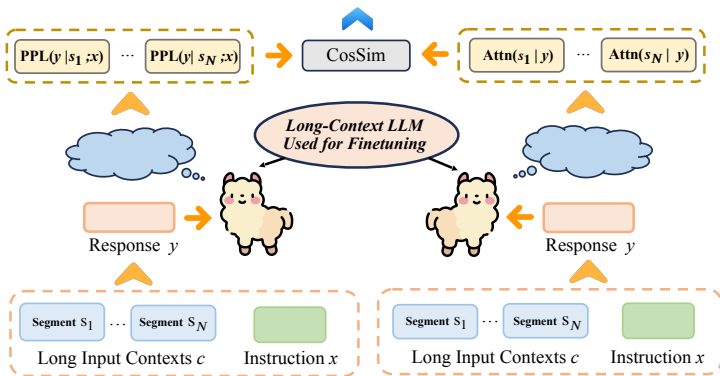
$\mathbf{PPL}(y\,|\,s_1\,;x)$ ··· $\mathbf{PPL}(y|\,s_N\,;x)$

CosSim

$\mathbf{Attn}(s_1\,|\,y)$ ··· $\mathbf{Attn}(s_N\,|\,y)$

Long-Context LLM Used for Finetuning

Response $y$

Response $y$

Segment $S_1$ ··· Segment $S_N$

Long Input Contexts $c$

Instruction $x$

Segment $S_1$ ··· Segment $S_N$

Long Input Contexts $c$

Instruction $x$